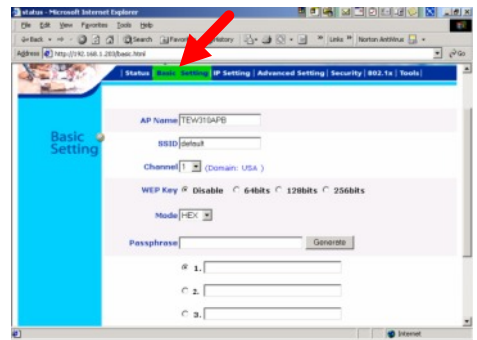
status - Microsoft Internet Explorer

File Edit View Favorites Tools Help

Back Search Favorites History Links Norton AntiVirus

Address http://192.168.1.203/basic.html Go

| Status | Basic Setting | IP Setting | Advanced Setting | Security | 802.1x | Tools |

Basic Setting

AP Name TEW310APB

SSID default

Channel 1 (Domain: USA)

WEP Key Disable 64bits 128bits 256bits

Mode HEX

Passphrase Generate

1.

2.

3.

Internet